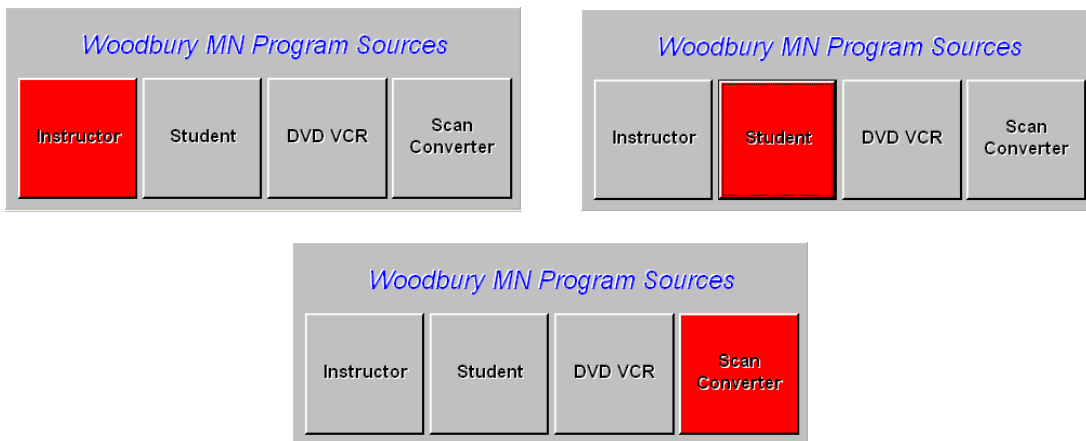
Woodbury MN Program Sources

Instructor

Student

DVD VCR

Scan Converter

Woodbury MN Program Sources

Instructor

Student

DVD VCR

Scan Converter

Woodbury MN Program Sources

Instructor

Student

DVD VCR

Scan Converter